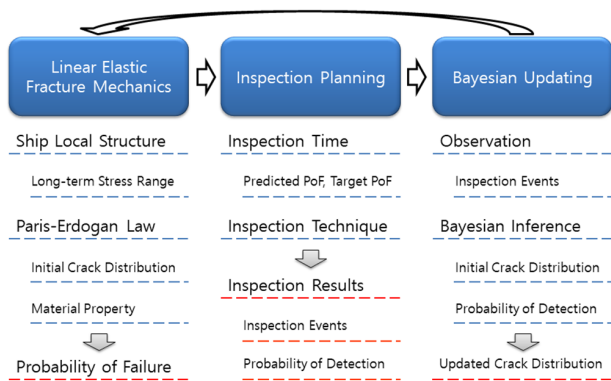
Linear Elastic Fracture Mechanics

Inspection Planning

Bayesian Updating

Ship Local Structure

Long-term Stress Range

Paris-Erdogan Law

Initial Crack Distribution

Material Property

Probability of Failure

Inspection Time

Predicted PoF, Target PoF

Inspection Technique

Inspection Results

Inspection Events

Probability of Detection

Observation

Inspection Events

Bayesian Inference

Initial Crack Distribution

Probability of Detection

Updated Crack Distribution